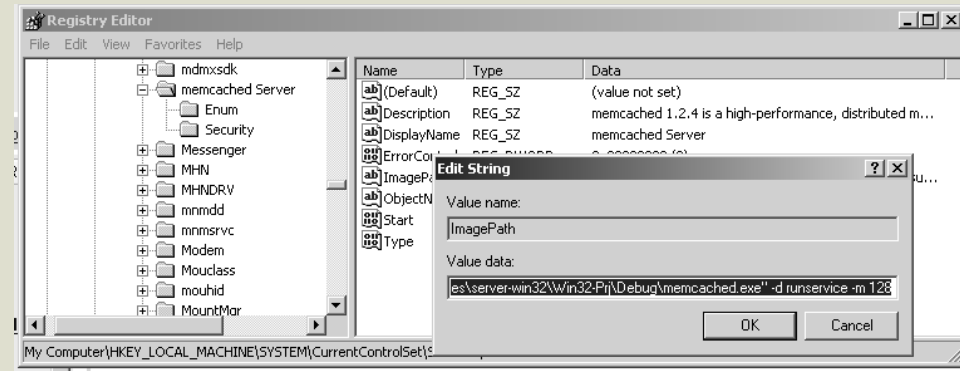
Registry Editor

File Edit View Favorites Help

mdmxsdk
memcached Server
Enum
Security
Messenger
MHN
MHNDRV
mnmdd
mnmsrvc
Modem
Mouclass
mouhid
MountMgr

| Name | Type | Data |
|---|---|---|
| (Default) | REG_SZ | (value not set) |
| Description | REG_SZ | memcached 1.2.4 is a high-performance, distributed m... |
| DisplayName | REG_SZ | memcached Server |
| ErrorCo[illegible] | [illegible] | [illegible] |
| ImagePa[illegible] | | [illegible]su... |
| ObjectN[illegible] | | |
| Start | | |
| Type | | |

Edit String

Value name:

ImagePath

Value data:

es\server-win32\Win32-Prj\Debug\memcached.exe" -d runservice -m 128

OK Cancel

My Computer\HKEY_LOCAL_MACHINE\SYSTEM\CurrentControlSet\S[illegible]